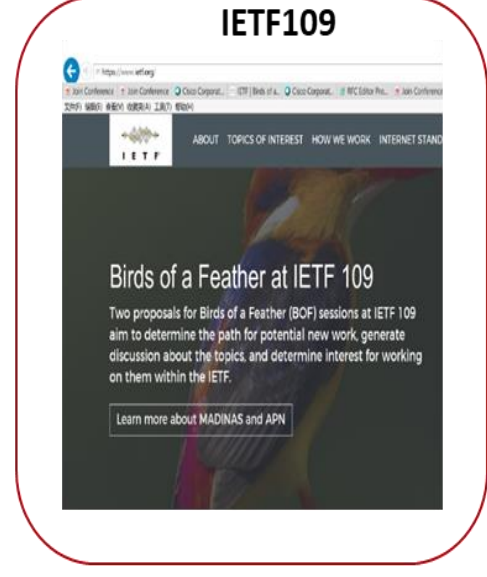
IETF109

https://www.ietf.org/

Join Conference | Join Conference | Cisco Corporat... | IETF | Birds of a... | Cisco Corporat... | RFC Editor Pro... | Join Conference

文件(F) 编辑(E) 查看(V) 收藏夹(A) 工具(T) 帮助(H)

IETF

ABOUT TOPICS OF INTEREST HOW WE WORK INTERNET STAND

Birds of a Feather at IETF 109

Two proposals for Birds of a Feather (BOF) sessions at IETF 109 aim to determine the path for potential new work, generate discussion about the topics, and determine interest for working on them within the IETF.

Learn more about MADINAS and APN